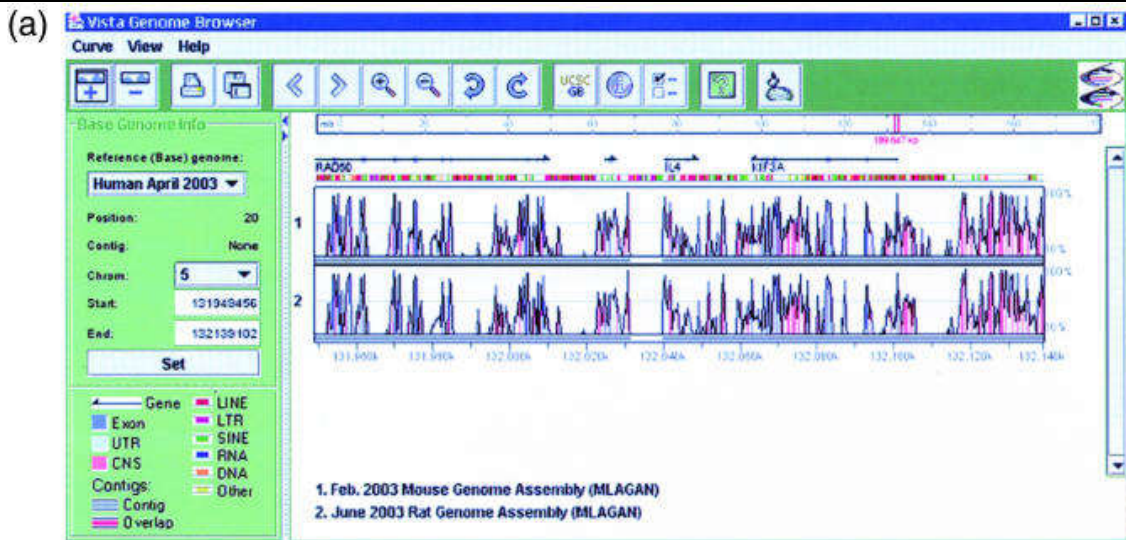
(a)

Vista Genome Browser

Curve View Help

UCSC GB

Base Genome Info

Reference (Base) genome:

Human April 2003

Position: 20

Contig: None

Chrom: 5

Start: 131949456

End: 132139102

Set

Gene
Exon
UTR
CNS
Contigs:
Contig
Overlap

LINE
LTR
SINE
RNA
DNA
Other

RAD50

IL4

KIF3A

1

2

100%

50%

100%

50%

131,960k 131,980k 132,000k 132,020k 132,040k 132,060k 132,080k 132,100k 132,120k 132,140k

1. Feb. 2003 Mouse Genome Assembly (MLAGAN)

2. June 2003 Rat Genome Assembly (MLAGAN)